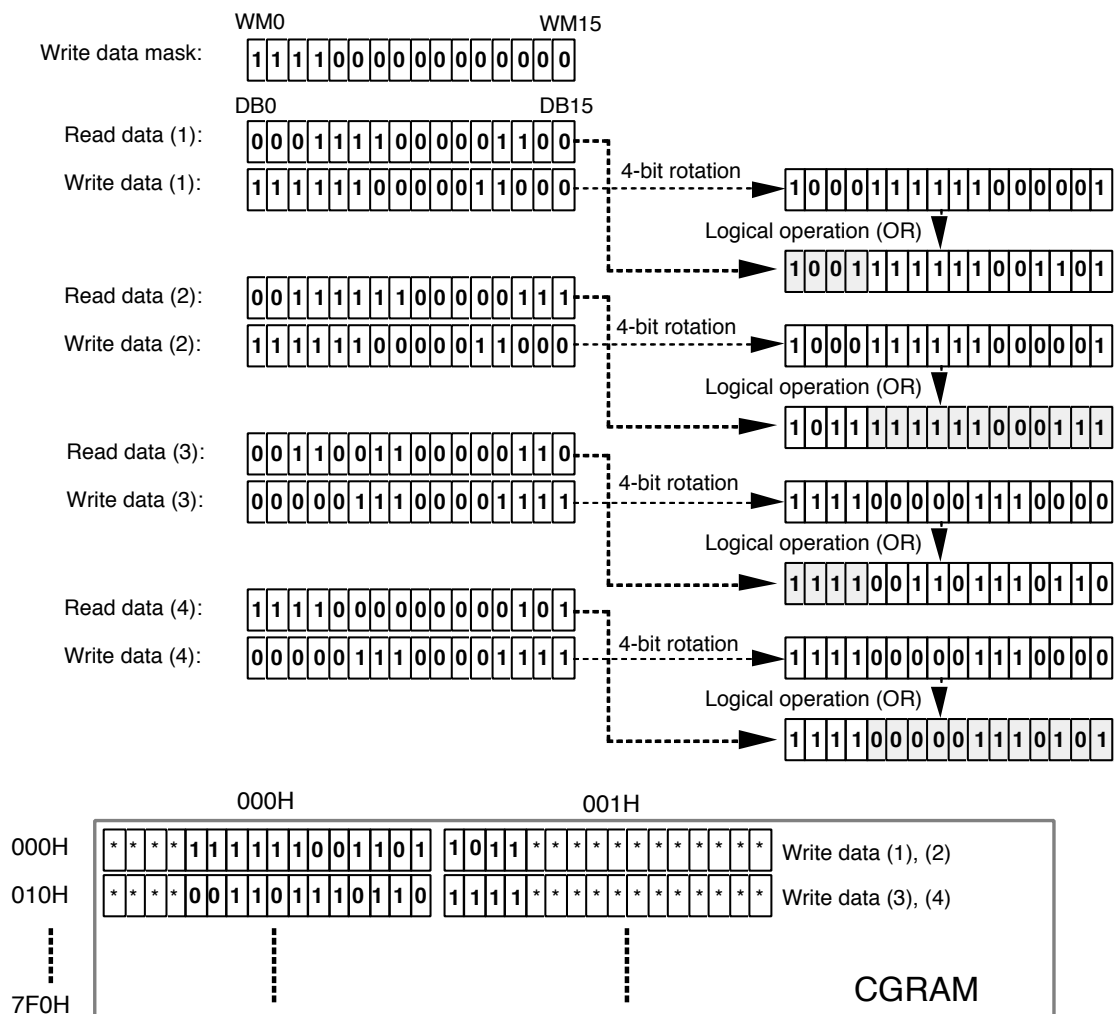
WM0 WM15

Write data mask: 1 1 1 1 0 0 0 0 0 0 0 0 0 0 0 0

DB0 DB15

Read data (1): 0 0 0 1 1 1 1 0 0 0 0 0 1 1 0 0

Write data (1): 1 1 1 1 1 1 0 0 0 0 0 1 1 0 0 0

4-bit rotation

1 0 0 0 1 1 1 1 1 1 0 0 0 0 0 1

Logical operation (OR)

1 0 0 1 1 1 1 1 1 1 0 0 1 1 0 1

Read data (2): 0 0 1 1 1 1 1 1 0 0 0 0 0 1 1 1

Write data (2): 1 1 1 1 1 1 0 0 0 0 0 1 1 0 0 0

4-bit rotation

1 0 0 0 1 1 1 1 1 1 0 0 0 0 0 1

Logical operation (OR)

1 0 1 1 1 1 1 1 1 1 0 0 0 1 1 1

Read data (3): 0 0 1 1 0 0 1 1 0 0 0 0 0 1 1 0

Write data (3): 0 0 0 0 0 1 1 1 0 0 0 0 1 1 1 1

4-bit rotation

1 1 1 1 0 0 0 0 0 1 1 1 0 0 0 0

Logical operation (OR)

1 1 1 1 0 0 1 1 0 1 1 1 0 1 1 0

Read data (4): 1 1 1 1 0 0 0 0 0 0 0 0 0 1 0 1

Write data (4): 0 0 0 0 0 1 1 1 0 0 0 0 1 1 1 1

4-bit rotation

1 1 1 1 0 0 0 0 0 1 1 1 0 0 0 0

Logical operation (OR)

1 1 1 1 0 0 0 0 0 1 1 1 0 1 0 1

000H 001H

000H * * * * 1 1 1 1 1 1 0 0 1 1 0 1 1 0 1 1 * * * * * * * * * * * * Write data (1), (2)

010H * * * * 0 0 1 1 0 1 1 1 0 1 1 0 1 1 1 1 * * * * * * * * * * * * Write data (3), (4)

7F0H

CGRAM